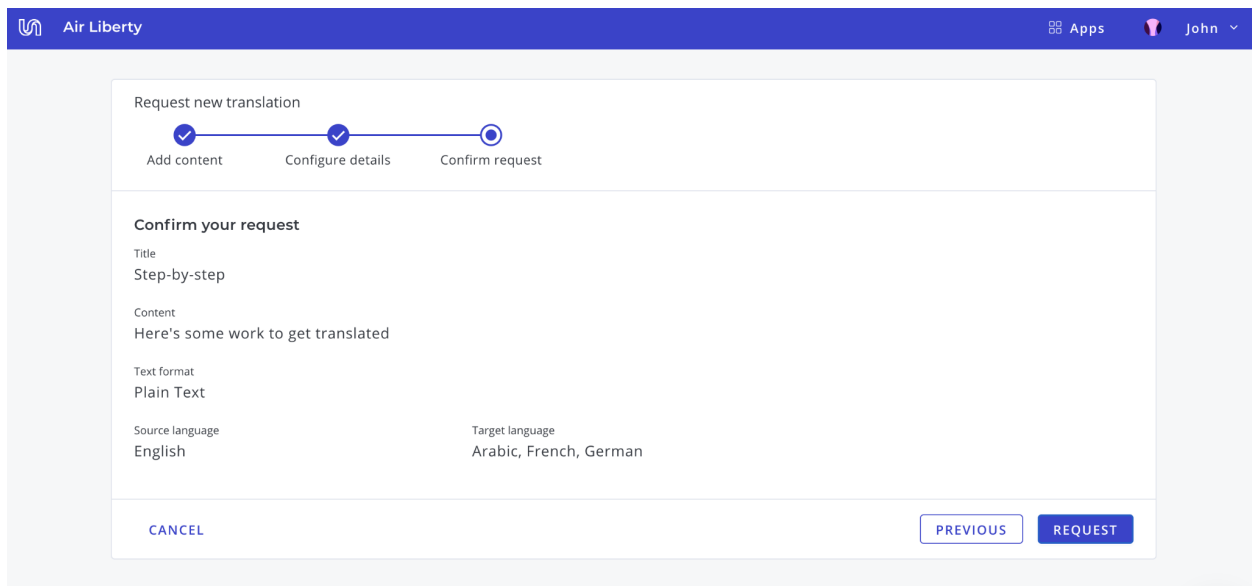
Air Liberty

Apps John

Request new translation

Add content Configure details Confirm request

Confirm your request

Title
Step-by-step

Content
Here's some work to get translated

Text format
Plain Text

Source language
English

Target language
Arabic, French, German

CANCEL

PREVIOUS

REQUEST